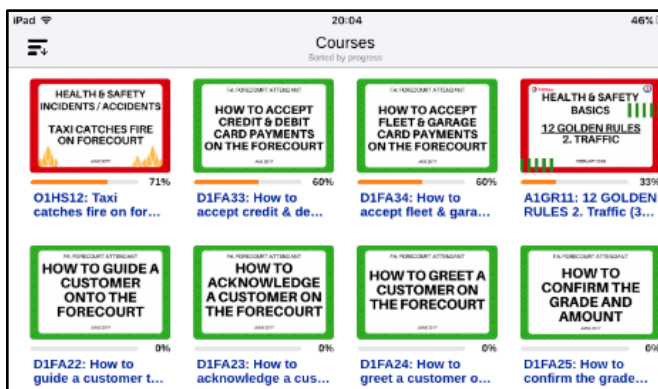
iPad

20:04

46%

Courses

Sorted by progress

HEALTH & SAFETY INCIDENTS / ACCIDENTS

TAXI CATCHES FIRE ON FORECOURT

71%

O1HS12: Taxi catches fire on for...

FA: FORECOURT ATTENDANT

HOW TO ACCEPT CREDIT & DEBIT CARD PAYMENTS ON THE FORECOURT

60%

D1FA33: How to accept credit & de...

FA: FORECOURT ATTENDANT

HOW TO ACCEPT FLEET & GARAGE CARD PAYMENTS ON THE FORECOURT

60%

D1FA34: How to accept fleet & gara...

HEALTH & SAFETY BASICS

12 GOLDEN RULES 2. TRAFFIC

33%

A1GR11: 12 GOLDEN RULES 2. Traffic (3...

FA: FORECOURT ATTENDANT

HOW TO GUIDE A CUSTOMER ONTO THE FORECOURT

0%

D1FA22: How to guide a customer t...

FA: FORECOURT ATTENDANT

HOW TO ACKNOWLEDGE A CUSTOMER ON THE FORECOURT

0%

D1FA23: How to acknowledge a cus...

FA: FORECOURT ATTENDANT

HOW TO GREET A CUSTOMER ON THE FORECOURT

0%

D1FA24: How to greet a customer o...

FA: FORECOURT ATTENDANT

HOW TO CONFIRM THE GRADE AND AMOUNT

0%

D1FA25: How to confirm the grade...